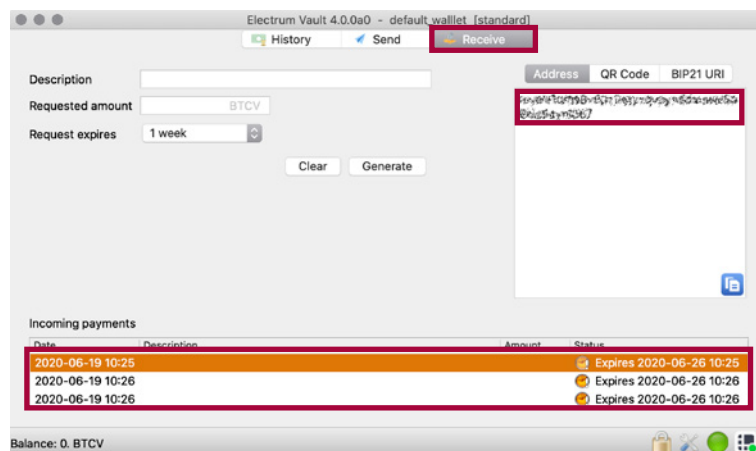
Electrum Vault 4.0.0a0 - default_walllet [standard]

History
Send
Receive

Description
Requested amount
BTCV
Request expires
1 week
Clear
Generate

Address
QR Code
BIP21 URI

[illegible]

Incoming payments

| Date | Description | Amount | Status |
|---|---|---|---|
| 2020-06-19 10:25 | | | Expires 2020-06-26 10:25 |
| 2020-06-19 10:26 | | | Expires 2020-06-26 10:26 |
| 2020-06-19 10:26 | | | Expires 2020-06-26 10:26 |

Balance: 0. BTCV